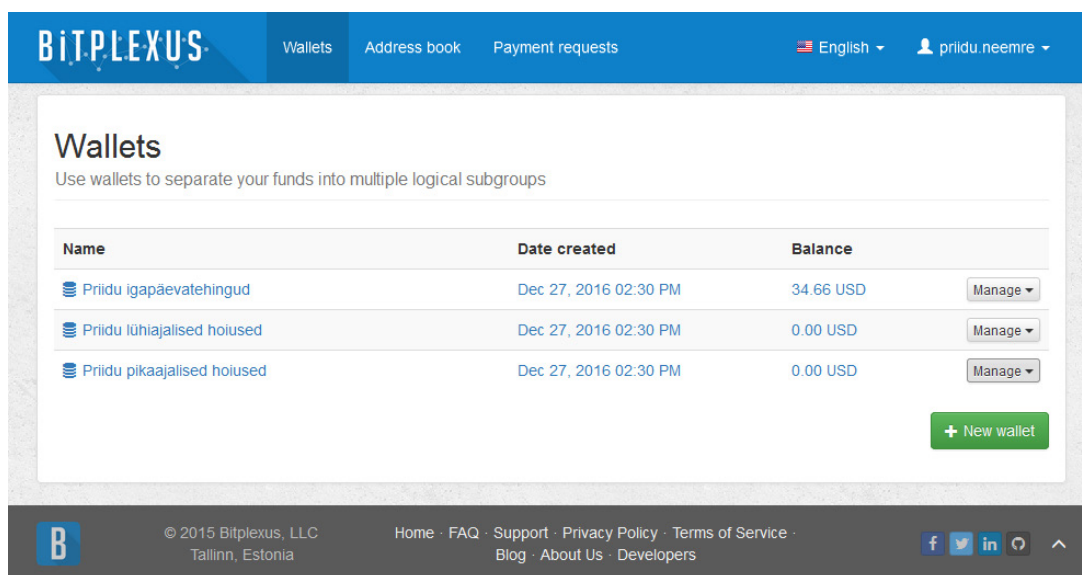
BITPLEXUS Wallets Address book Payment requests English priidu.neemre

Wallets
Use wallets to separate your funds into multiple logical subgroups

| Name | Date created | Balance | |
|---|---|---|---|
| Priidu igapäevatehingud | Dec 27, 2016 02:30 PM | 34.66 USD | Manage |
| Priidu lühiajalised hoiused | Dec 27, 2016 02:30 PM | 0.00 USD | Manage |
| Priidu pikaajalised hoiused | Dec 27, 2016 02:30 PM | 0.00 USD | Manage |

+ New wallet

B
© 2015 Bitplexus, LLC
Tallinn, Estonia

Home · FAQ · Support · Privacy Policy · Terms of Service · Blog · About Us · Developers